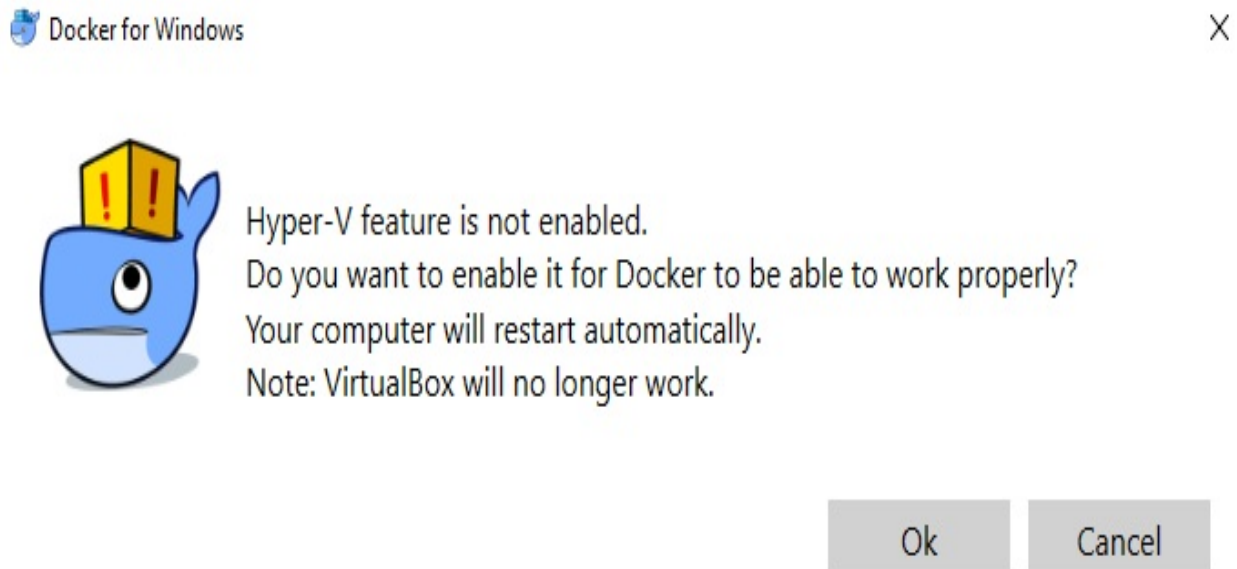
Docker for Windows

X

Hyper-V feature is not enabled.
Do you want to enable it for Docker to be able to work properly?
Your computer will restart automatically.
Note: VirtualBox will no longer work.

Ok

Cancel